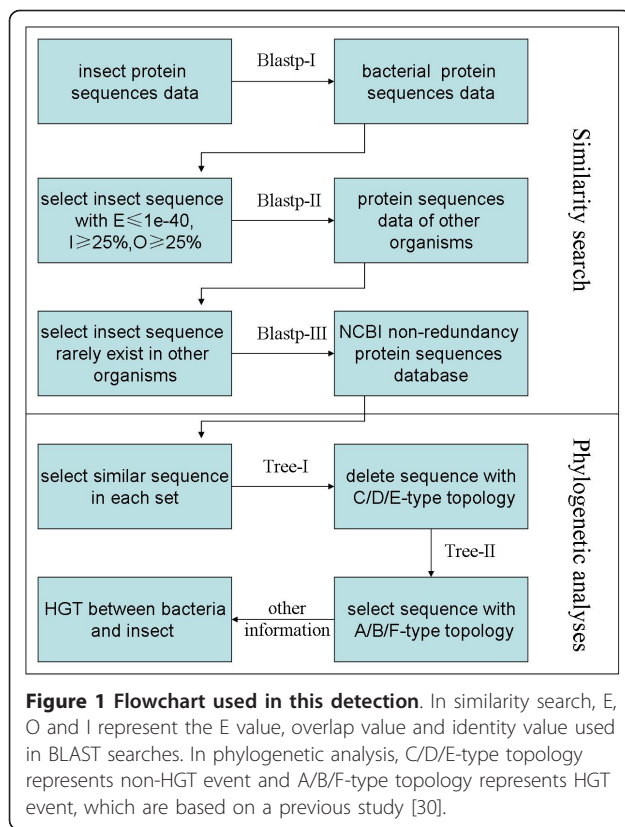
insect protein sequences data

Blastp-I

bacterial protein sequences data

select insect sequence with E$\leqslant$1e-40, I$\geqslant$25%,O$\geqslant$25%

Blastp-II

protein sequences data of other organisms

select insect sequence rarely exist in other organisms

Blastp-III

NCBI non-redundancy protein sequences database

Similarity search

select similar sequence in each set

Tree-I

delete sequence with C/D/E-type topology

Tree-II

HGT between bacteria and insect

other information

select sequence with A/B/F-type topology

Phylogenetic analyses

**Figure 1 Flowchart used in this detection**. In similarity search, E, O and I represent the E value, overlap value and identity value used in BLAST searches. In phylogenetic analysis, C/D/E-type topology represents non-HGT event and A/B/F-type topology represents HGT event, which are based on a previous study [30].